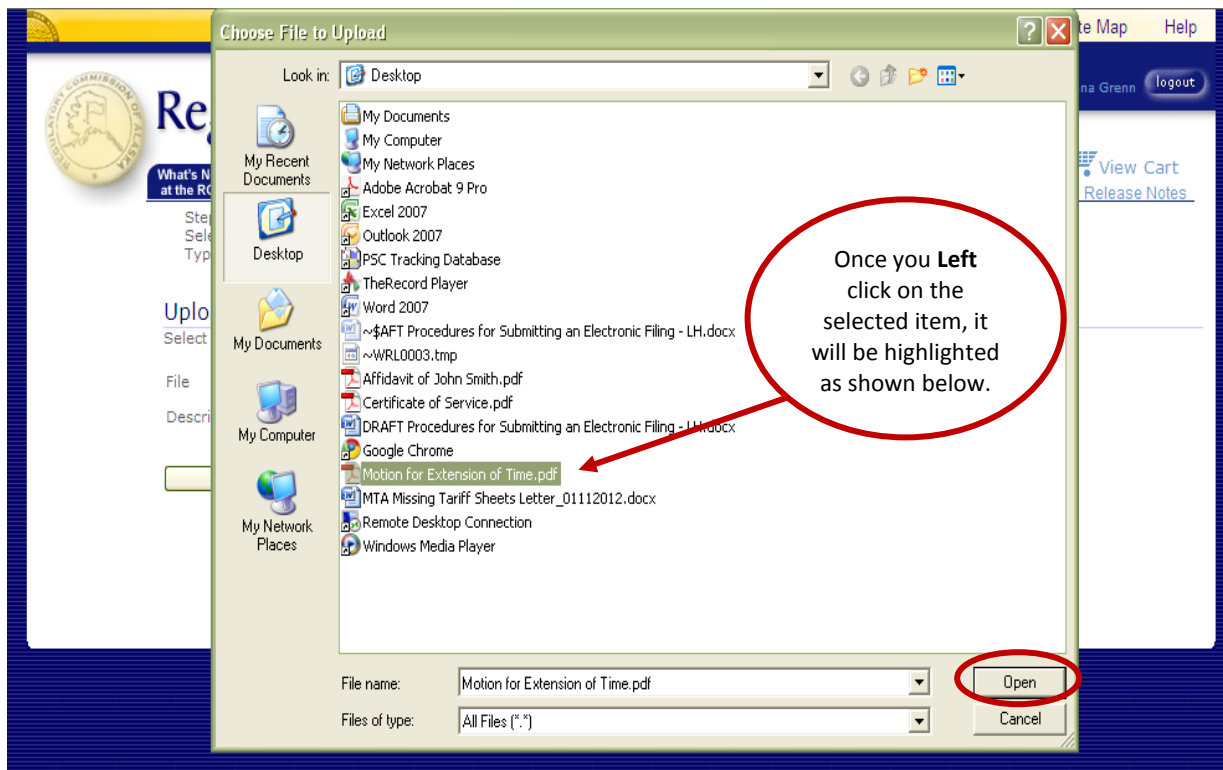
te Map Help

na Grenn logout

REGULATORY COMMISSION OF ALASKA

Re

What's N at the RC

Ste Sele Typ

Uplo Select

File

Descri

View Cart

Release Notes

Choose File to Upload

Look in: Desktop

My Recent Documents

Desktop

My Documents

My Computer

My Network Places

My Documents
My Computer
My Network Places
Adobe Acrobat 9 Pro
Excel 2007
Outlook 2007
PSC Tracking Database
TheRecord Player
Word 2007
~$AFT Procedures for Submitting an Electronic Filing - LH.docx
~WRL0003.tmp
Affidavit of John Smith.pdf
Certificate of Service.pdf
DRAFT Procedures for Submitting an Electronic Filing - LH.docx
Google Chrome
Motion for Extension of Time.pdf
MTA Missing Tariff Sheets Letter_01112012.docx
Remote Desktop Connection
Windows Media Player

Once you **Left** click on the selected item, it will be highlighted as shown below.

File name: Motion for Extension of Time.pdf

Files of type: All Files (*.*)

Open

Cancel